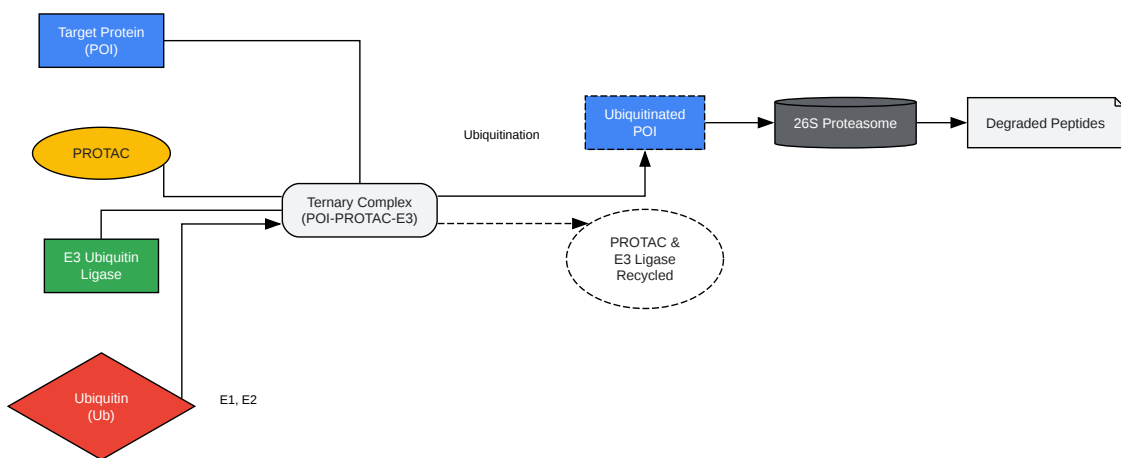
Target Protein (POI)

PROTAC

E3 Ubiquitin Ligase

Ubiquitin (Ub)

E1, E2

Ternary Complex (POI-PROTAC-E3)

Ubiquitination

Ubiquitinated POI

26S Proteasome

Degraded Peptides

PROTAC & E3 Ligase Recycled